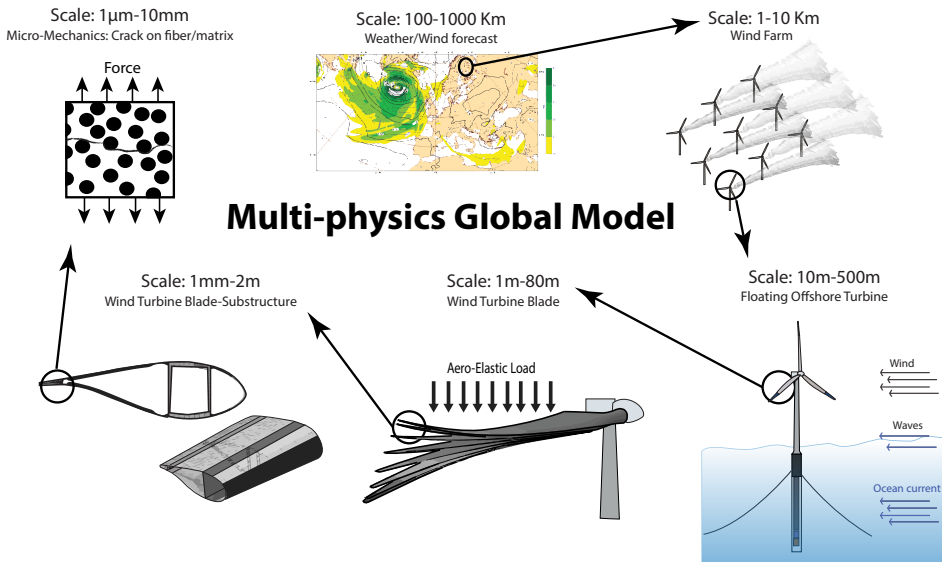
Scale: 1μm-10mm
Micro-Mechanics: Crack on fiber/matrix

Force

Scale: 100-1000 Km
Weather/Wind forecast

Scale: 1-10 Km
Wind Farm

Multi-physics Global Model

Scale: 1mm-2m
Wind Turbine Blade-Substructure

Scale: 1m-80m
Wind Turbine Blade

Scale: 10m-500m
Floating Offshore Turbine

Aero-Elastic Load

Wind

Waves

Ocean current